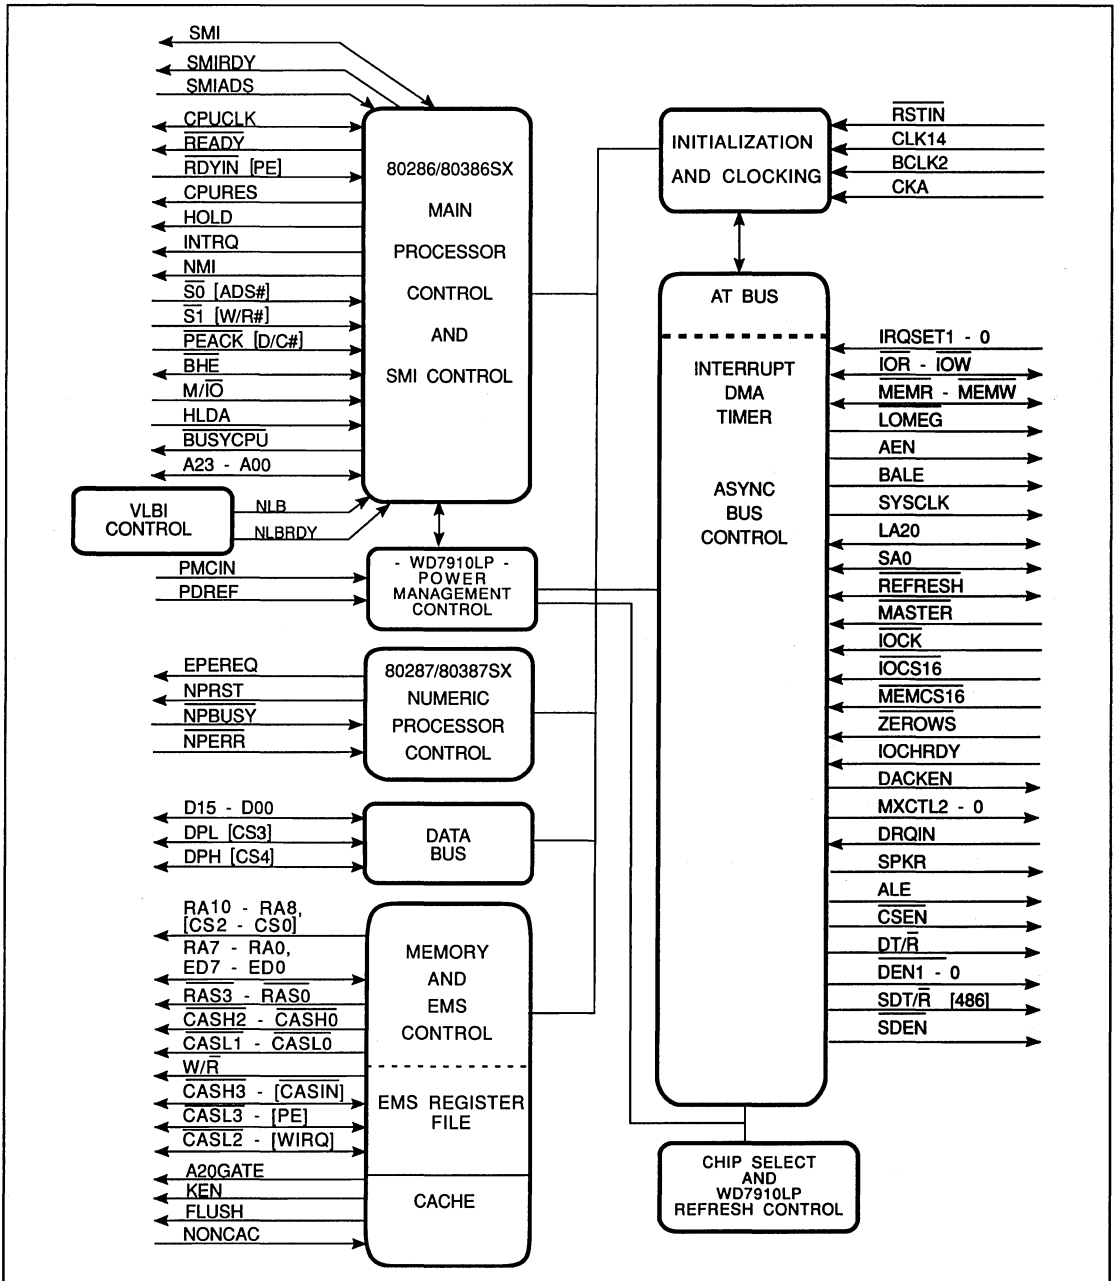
SMI
SMIRDY
SMIADS
CPUCLK
$\overline{READY}$
$\overline{RDYIN}$ [PE]
CPURES
HOLD
INTRQ
NMI
$\overline{S0}$ [ADS#]
$\overline{S1}$ [W/R#]
$\overline{PEACK}$ [D/C#]
$\overline{BHE}$
M/$\overline{IO}$
HLDA
$\overline{BUSYCPU}$
A23 - A00

80286/80386SX
MAIN
PROCESSOR
CONTROL
AND
SMI CONTROL

VLBI CONTROL
NLB
NLBRDY

PMCIN
PDREF
- WD7910LP -
POWER
MANAGEMENT
CONTROL

EPEREQ
NPRST
$\overline{NPBUSY}$
$\overline{NPERR}$
80287/80387SX
NUMERIC
PROCESSOR
CONTROL

D15 - D00
DPL [CS3]
DPH [CS4]
DATA
BUS

RA10 - RA8, [CS2 - CS0]
RA7 - RA0, ED7 - ED0
$\overline{RAS3}$ - $\overline{RAS0}$
$\overline{CASH2}$ - $\overline{CASH0}$
$\overline{CASL1}$ - $\overline{CASL0}$
W/$\overline{R}$
$\overline{CASH3}$ - [CASIN]
$\overline{CASL3}$ - [PE]
$\overline{CASL2}$ - [WIRQ]
A20GATE
$\overline{KEN}$
$\overline{FLUSH}$
NONCAC

MEMORY
AND
EMS
CONTROL
EMS REGISTER
FILE
CACHE

INITIALIZATION
AND CLOCKING
$\overline{RSTIN}$
CLK14
BCLK2
CKA

AT BUS
INTERRUPT
DMA
TIMER
ASYNC
BUS
CONTROL

IRQSET1 - 0
$\overline{IOR}$ - $\overline{IOW}$
$\overline{MEMR}$ - $\overline{MEMW}$
$\overline{LOMEG}$
AEN
BALE
SYSCLK
LA20
SA0
$\overline{REFRESH}$
$\overline{MASTER}$
$\overline{IOCK}$
$\overline{IOCS16}$
$\overline{MEMCS16}$
$\overline{ZEROWS}$
IOCHRDY
DACKEN
MXCTL2 - 0
DRQIN
SPKR
ALE
$\overline{CSEN}$
DT/$\overline{R}$
DEN1 - 0
SDT/$\overline{R}$ [486]
SDEN

CHIP SELECT
AND
WD7910LP
REFRESH CONTROL